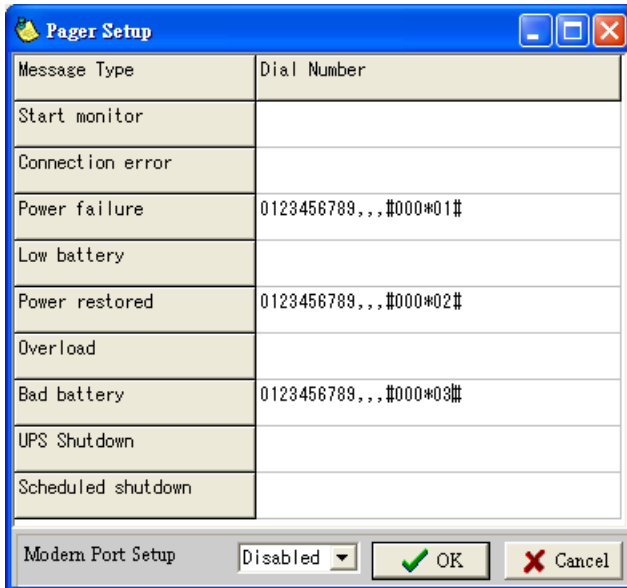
Pager Setup

| Message Type | Dial Number |
|---|---|
| Start monitor | |
| Connection error | |
| Power failure | 0123456789,,,#000*01# |
| Low battery | |
| Power restored | 0123456789,,,#000*02# |
| Overload | |
| Bad battery | 0123456789,,,#000*03# |
| UPS Shutdown | |
| Scheduled shutdown | |

Modem Port Setup Disabled OK Cancel